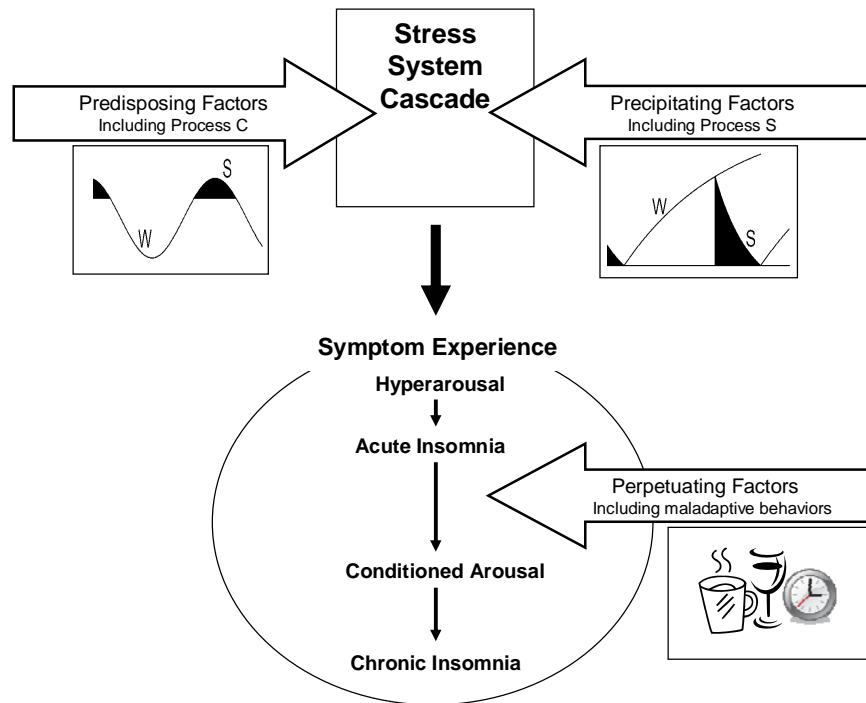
Stress System Cascade

Predisposing Factors
Including Process C

S

W

Precipitating Factors
Including Process S

W

S

Symptom Experience

Hyperarousal

Acute Insomnia

Conditioned Arousal

Chronic Insomnia

Perpetuating Factors
Including maladaptive behaviors